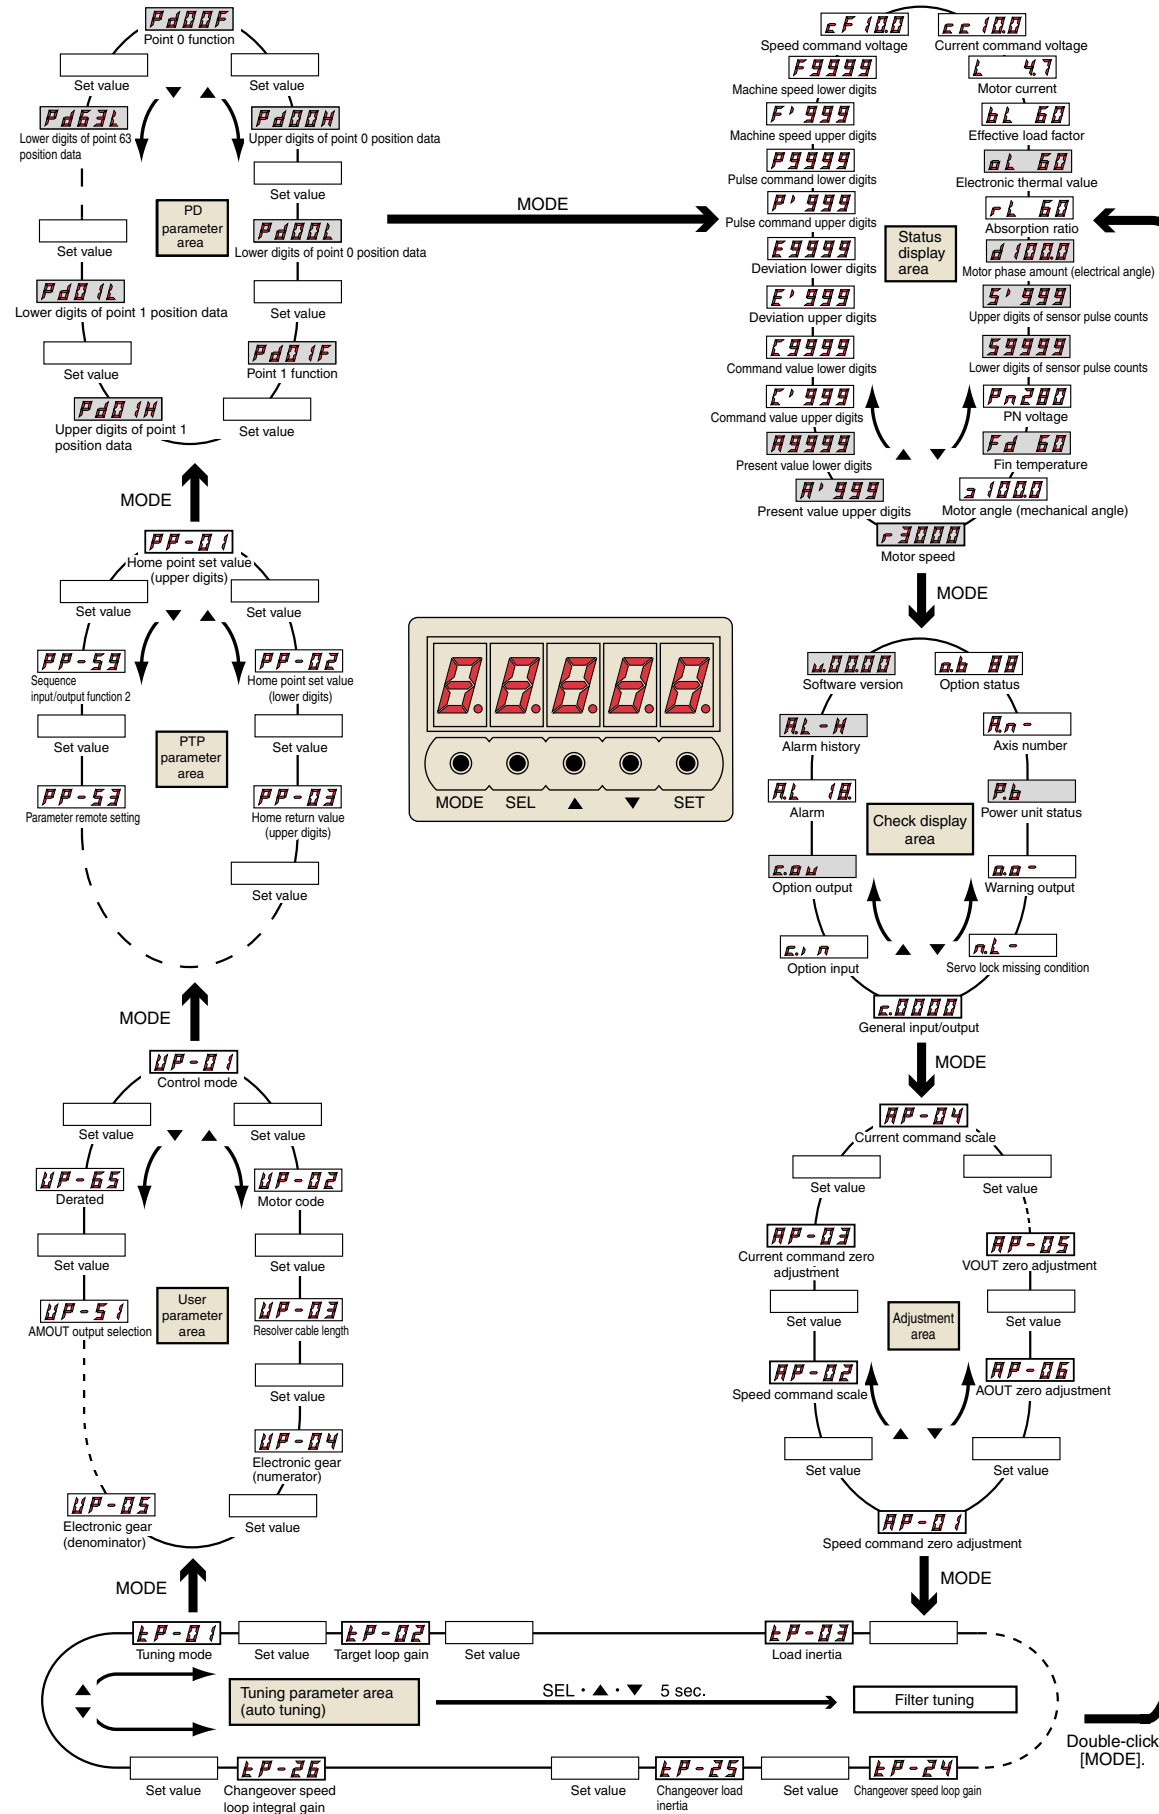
Pd00F
Point 0 function
Set value
Set value
Pd63L
Lower digits of point 63 position data
Pd00H
Upper digits of point 0 position data
Set value
PD parameter area
Set value
Pd00L
Lower digits of point 0 position data
Pd01L
Lower digits of point 1 position data
Set value
Set value
Pd01F
Point 1 function
Set value
Pd01H
Upper digits of point 1 position data
Set value
MODE
PP-01
Home point set value (upper digits)
Set value
Set value
PP-59
Sequence input/output function 2
PP-02
Home point set value (lower digits)
Set value
PTP parameter area
Set value
PP-53
Parameter remote setting
PP-03
Home return value (upper digits)
Set value
MODE
UP-01
Control mode
Set value
Set value
UP-65
Derated
UP-02
Motor code
Set value
Set value
UP-51
AMOUT output selection
User parameter area
UP-03
Resolver cable length
Set value
UP-04
Electronic gear (numerator)
UP-05
Electronic gear (denominator)
Set value
MODE

cF10.0
Speed command voltage
cc10.0
Current command voltage
F9999
Machine speed lower digits
L 4.7
Motor current
F'999
Machine speed upper digits
bL 60
Effective load factor
P9999
Pulse command lower digits
oL 60
Electronic thermal value
P'999
Pulse command upper digits
rL 60
Absorption ratio
MODE
Status display area
E9999
Deviation lower digits
d100.0
Motor phase amount (electrical angle)
E'999
Deviation upper digits
S'999
Upper digits of sensor pulse counts
C9999
Command value lower digits
S9999
Lower digits of sensor pulse counts
C'999
Command value upper digits
Pn280
PN voltage
A9999
Present value lower digits
Fd 60
Fin temperature
A'999
Present value upper digits
a100.0
Motor angle (mechanical angle)
r3000
Motor speed
MODE

MODE SEL ▲ ▼ SET

u.00.00
Software version
o.b 88
Option status
AL-H
Alarm history
A.n-
Axis number
AL 18.
Alarm
P.b
Power unit status
Check display area
c.o u
Option output
o.o-
Warning output
c.i n
Option input
nL-
Servo lock missing condition
c.0000
General input/output
MODE
AP-04
Current command scale
Set value
Set value
AP-03
Current command zero adjustment
AP-05
VOUT zero adjustment
Set value
Adjustment area
Set value
AP-02
Speed command scale
AP-06
AOUT zero adjustment
Set value
Set value
AP-01
Speed command zero adjustment
MODE

tP-01
Tuning mode
Set value
tP-02
Target loop gain
Set value
tP-03
Load inertia
Tuning parameter area (auto tuning)
SEL・▲・▼ 5 sec.
Filter tuning
Double-click [MODE].
Set value
tP-26
Changeover speed loop integral gain
Set value
tP-25
Changeover load inertia
Set value
tP-24
Changeover speed loop gain